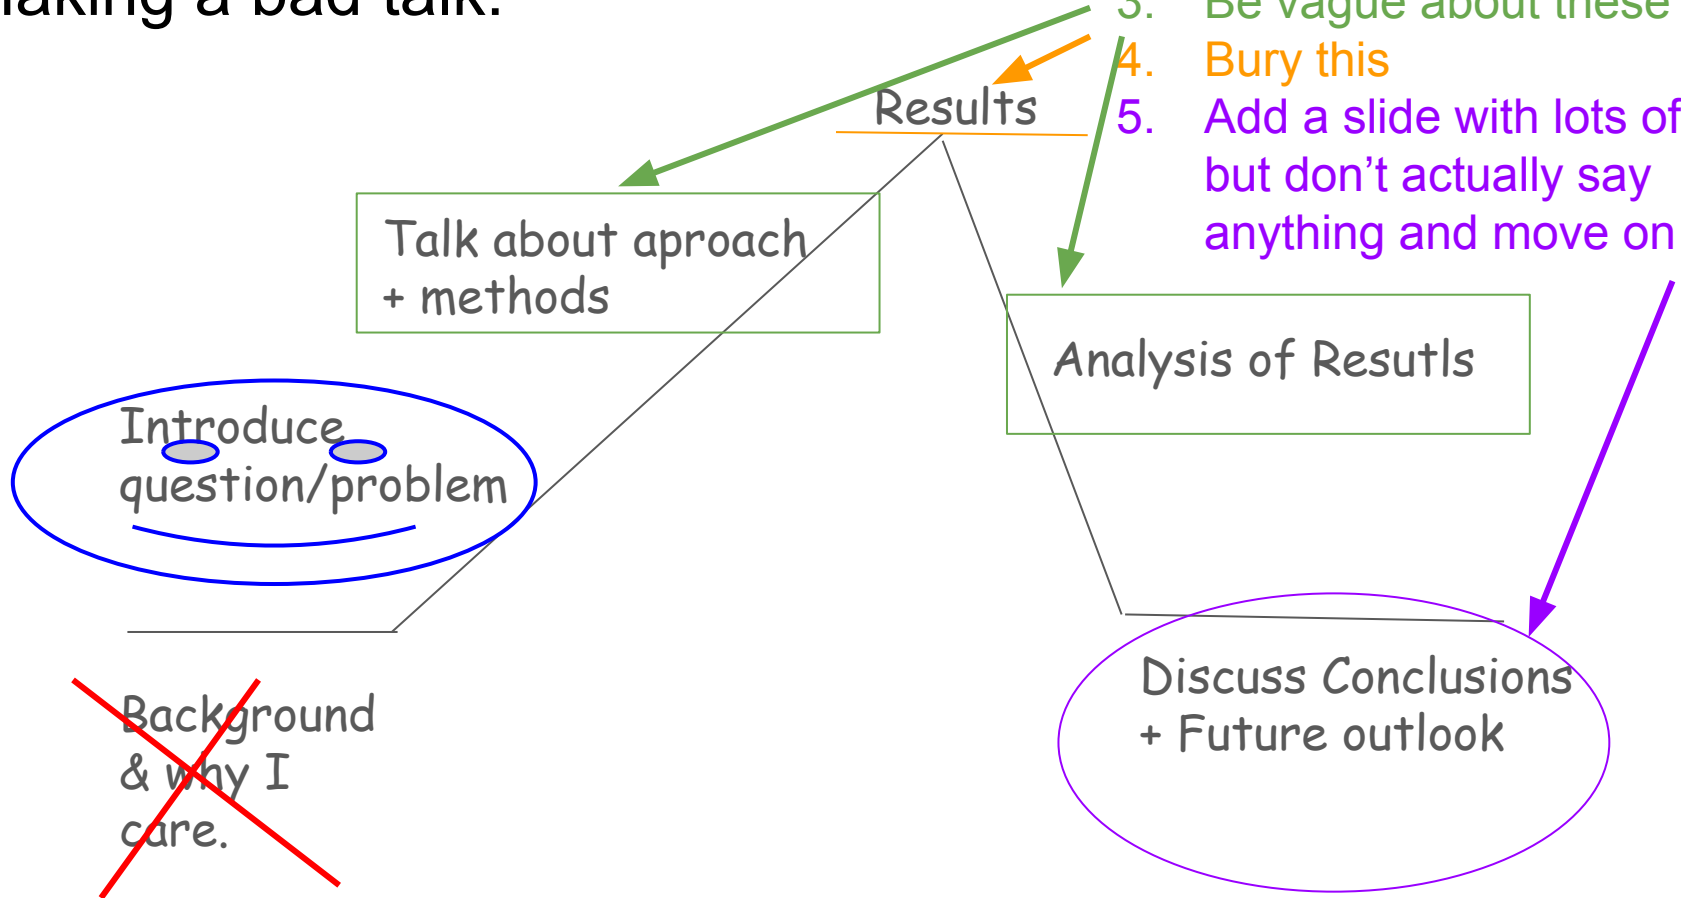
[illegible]aking a bad talk.

3. Be vague about these
4. Bury this
5. Add a slide with lots of but don't actually say anything and move on

Results

Talk about aproach + methods

Analysis of Resutls

Introduce question/problem

Background & why I care.

Discuss Conclusions + Future outlook